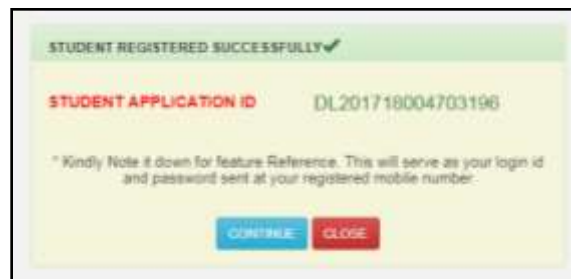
STUDENT REGISTERED SUCCESSFULLY✔

STUDENT APPLICATION ID DL201718004703196

* Kindly Note it down for feature Reference. This will serve as your login id and password sent at your registered mobile number.

CONTINUE CLOSE